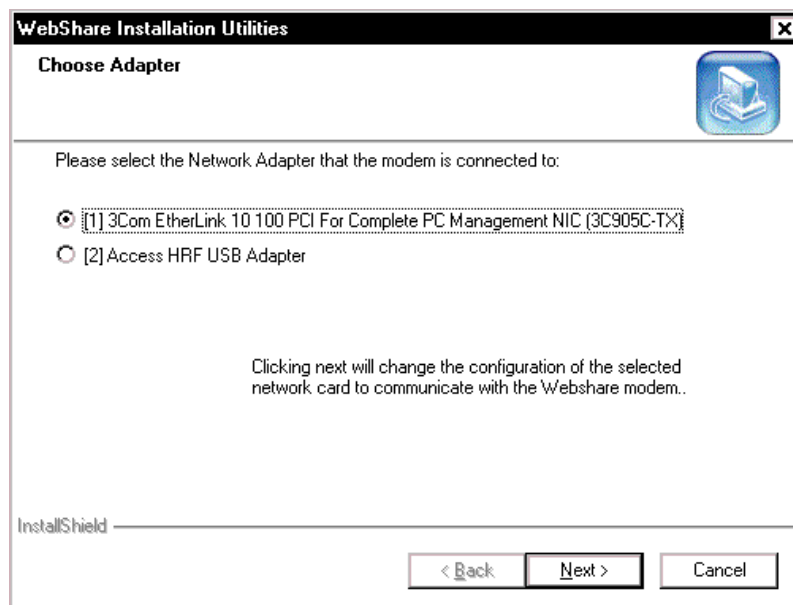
WebShare Installation Utilities

Choose Adapter

Please select the Network Adapter that the modem is connected to:

[1] 3Com EtherLink 10 100 PCI For Complete PC Management NIC (3C905C-TX)

[2] Access HRF USB Adapter

Clicking next will change the configuration of the selected network card to communicate with the Webshare modem..

InstallShield

< Back

Next >

Cancel